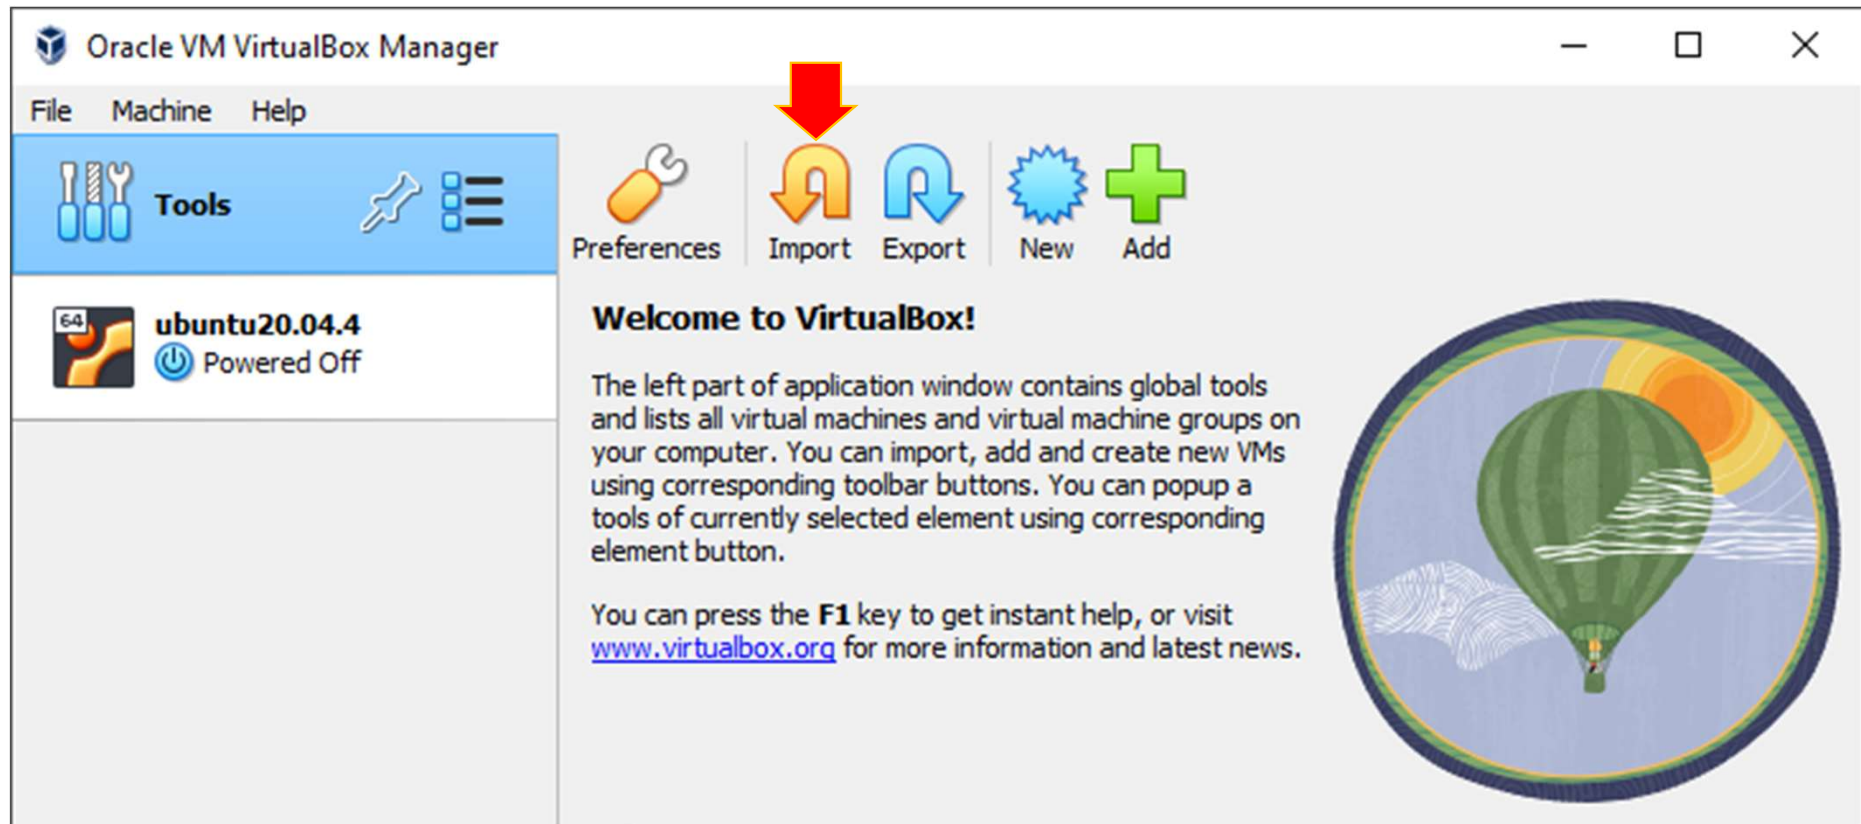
Oracle VM VirtualBox Manager

File Machine Help

Tools

ubuntu20.04.4
Powered Off

Preferences Import Export New Add

**Welcome to VirtualBox!**

The left part of application window contains global tools and lists all virtual machines and virtual machine groups on your computer. You can import, add and create new VMs using corresponding toolbar buttons. You can popup a tools of currently selected element using corresponding element button.

You can press the **F1** key to get instant help, or visit www.virtualbox.org for more information and latest news.